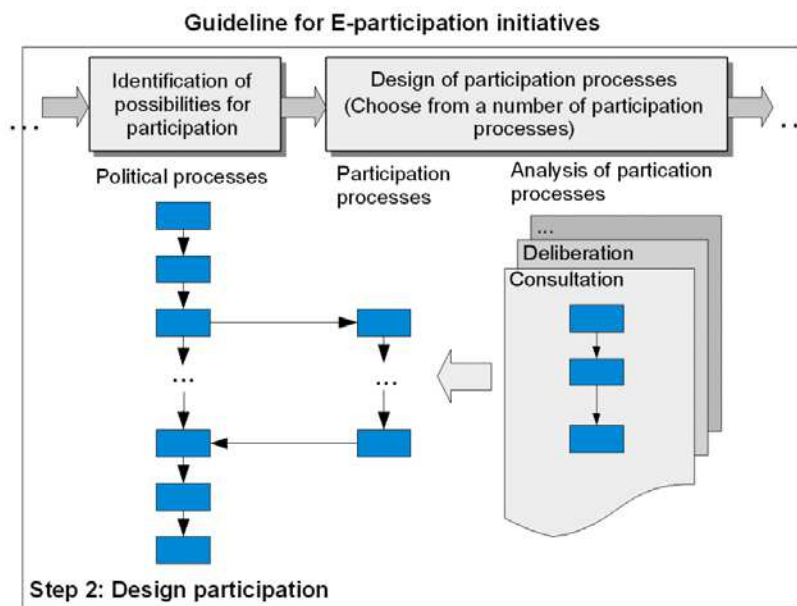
Guideline for E-participation initiatives

...

Identification of possibilities for participation

Design of participation processes (Choose from a number of participation processes)

...

Political processes

Participation processes

Analysis of partication processes

...

Deliberation

Consultation

...

...

Step 2: Design participation